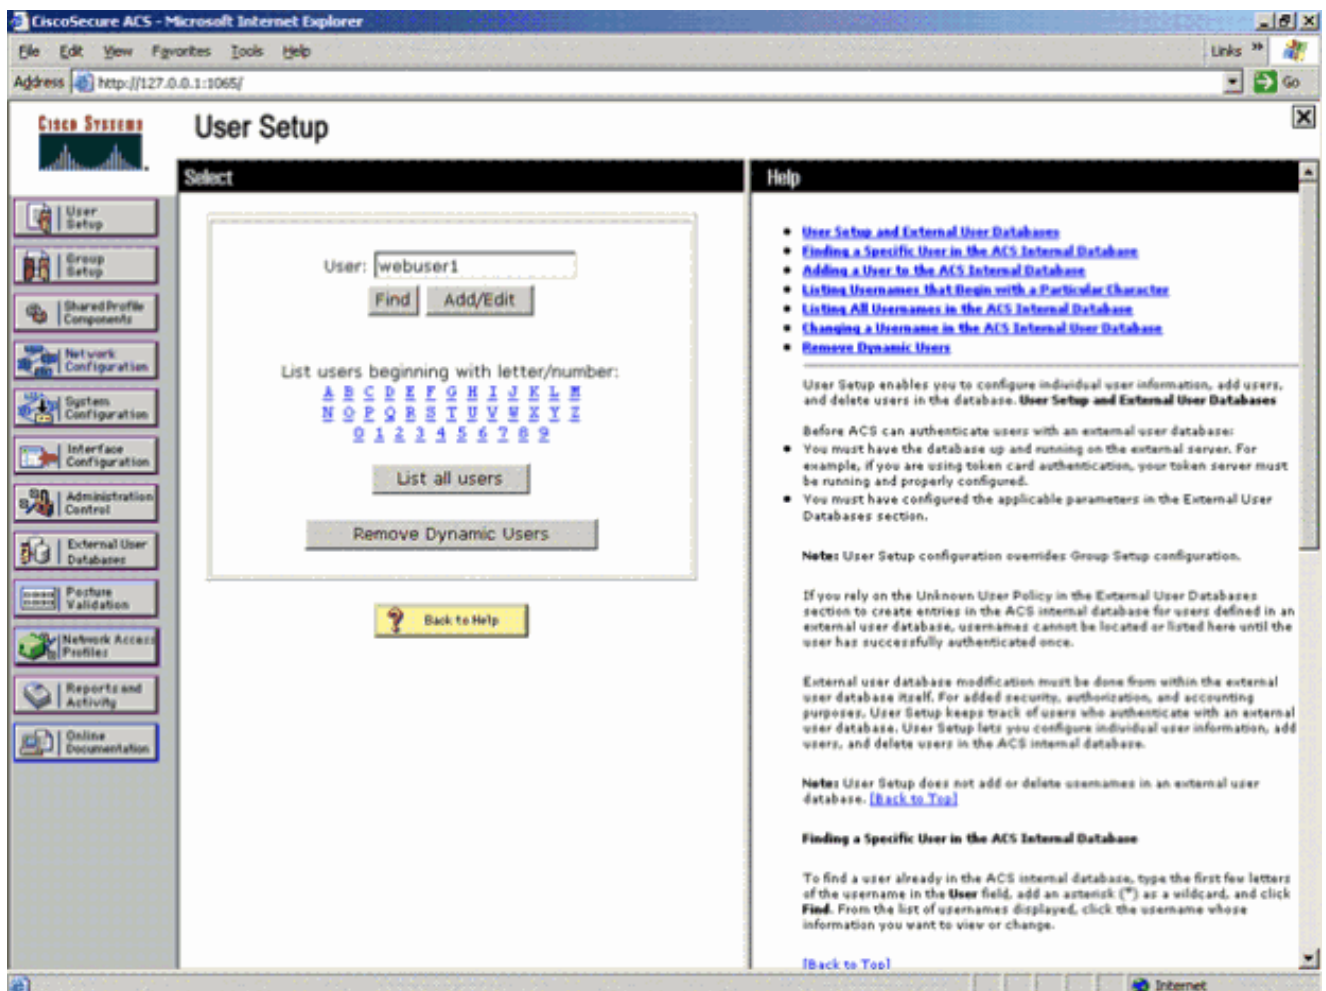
CiscoSecure ACS - Microsoft Internet Explorer

File Edit View Favorites Tools Help

Links

Address http://127.0.0.1:1065/

Go

Cisco Systems

User Setup

User Setup
Group Setup
Shared Profile Components
Network Configuration
System Configuration
Interface Configuration
Administration Control
External User Databases
Posture Validation
Network Access Profiles
Reports and Activity
Online Documentation

Select

User: webuser1

Find Add/Edit

List users beginning with letter/number:
A B C D E F G H I J K L M
N O P Q R S T U V W X Y Z
0 1 2 3 4 5 6 7 8 9

List all users

Remove Dynamic Users

Back to Help

Help

- User Setup and External User Databases
- Finding a Specific User in the ACS Internal Database
- Adding a User to the ACS Internal Database
- Listing Usernames that Begin with a Particular Character
- Listing All Usernames in the ACS Internal Database
- Changing a Username in the ACS Internal User Database
- Remove Dynamic Users

User Setup enables you to configure individual user information, add users, and delete users in the database. User Setup and External User Databases

Before ACS can authenticate users with an external user database:

- You must have the database up and running on the external server. For example, if you are using token card authentication, your token server must be running and properly configured.
- You must have configured the applicable parameters in the External User Databases section.

Note: User Setup configuration overrides Group Setup configuration.

If you rely on the Unknown User Policy in the External User Databases section to create entries in the ACS internal database for users defined in an external user database, usernames cannot be located or listed here until the user has successfully authenticated once.

External user database modification must be done from within the external user database itself. For added security, authorization, and accounting purposes, User Setup keeps track of users who authenticate with an external user database. User Setup lets you configure individual user information, add users, and delete users in the ACS internal database.

Note: User Setup does not add or delete usernames in an external user database. [Back to Top]

Finding a Specific User in the ACS Internal Database

To find a user already in the ACS internal database, type the first few letters of the username in the User field, add an asterisk (*) as a wildcard, and click Find. From the list of usernames displayed, click the username whose information you want to view or change.

[Back to Top]

Internet